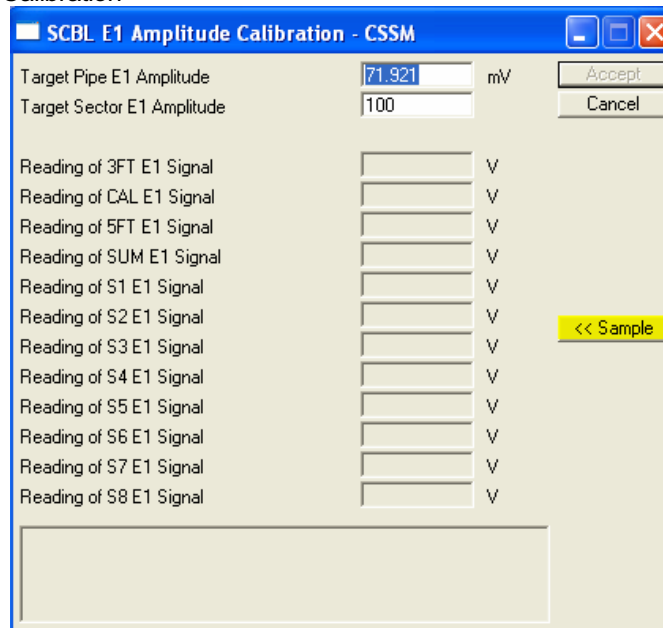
SCBL E1 Amplitude Calibration - CSSM

Target Pipe E1 Amplitude 71.921 mV
Target Sector E1 Amplitude 100

Accept
Cancel

Reading of 3FT E1 Signal V
Reading of CAL E1 Signal V
Reading of 5FT E1 Signal V
Reading of SUM E1 Signal V
Reading of S1 E1 Signal V
Reading of S2 E1 Signal V
Reading of S3 E1 Signal V
Reading of S4 E1 Signal V
Reading of S5 E1 Signal V
Reading of S6 E1 Signal V
Reading of S7 E1 Signal V
Reading of S8 E1 Signal V

<< Sample